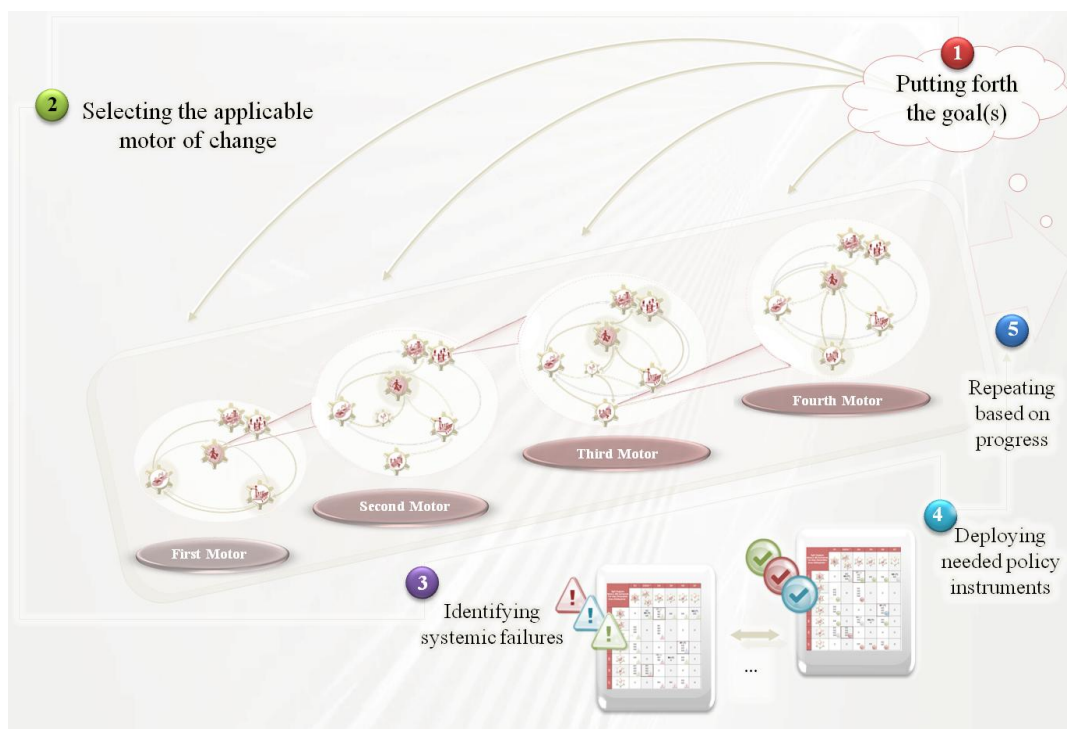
1 Putting forth the goal(s)

2 Selecting the applicable motor of change

First Motor

Second Motor

Third Motor

Fourth Motor

5 Repeating based on progress

4 Deploying needed policy instruments

3 Identifying systemic failures

...